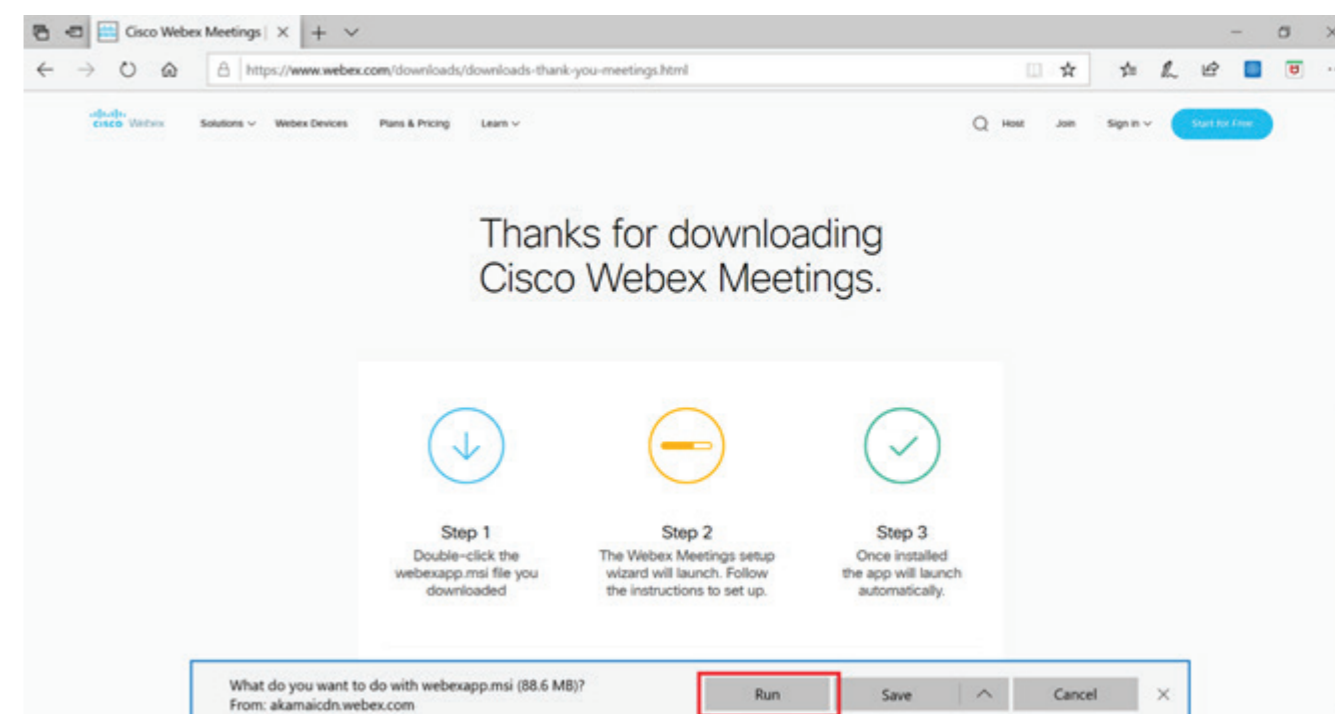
Cisco Webex Meetings

https://www.webex.com/downloads/downloads-thank-you-meetings.html

cisco Webex   Solutions   Webex Devices   Plans & Pricing   Learn   Host   Join   Sign in   Start for Free

Thanks for downloading Cisco Webex Meetings.

Step 1
Double-click the webexapp.msi file you downloaded

Step 2
The Webex Meetings setup wizard will launch. Follow the instructions to set up.

Step 3
Once installed the app will launch automatically.

What do you want to do with webexapp.msi (88.6 MB)?
From: akamaicdn.webex.com

Run   Save   Cancel